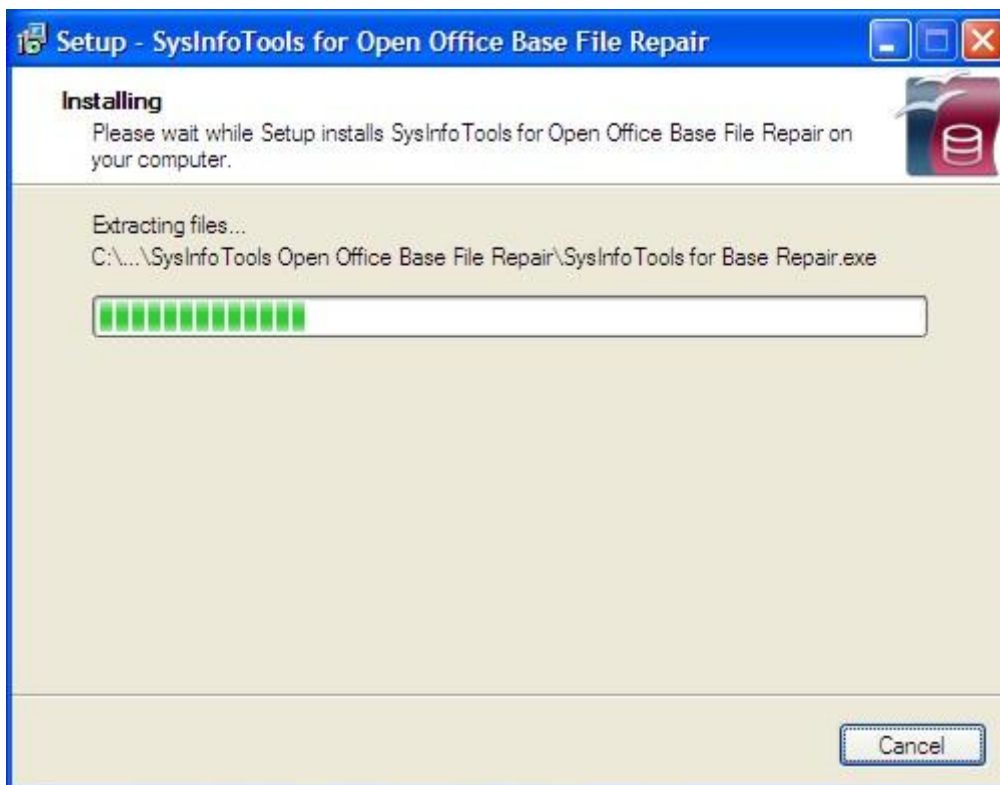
Setup - SysInfoTools for Open Office Base File Repair

Installing

Please wait while Setup installs SysInfoTools for Open Office Base File Repair on your computer.

Extracting files...

C:\...\SysInfoTools Open Office Base File Repair\SysInfoTools for Base Repair.exe

Cancel